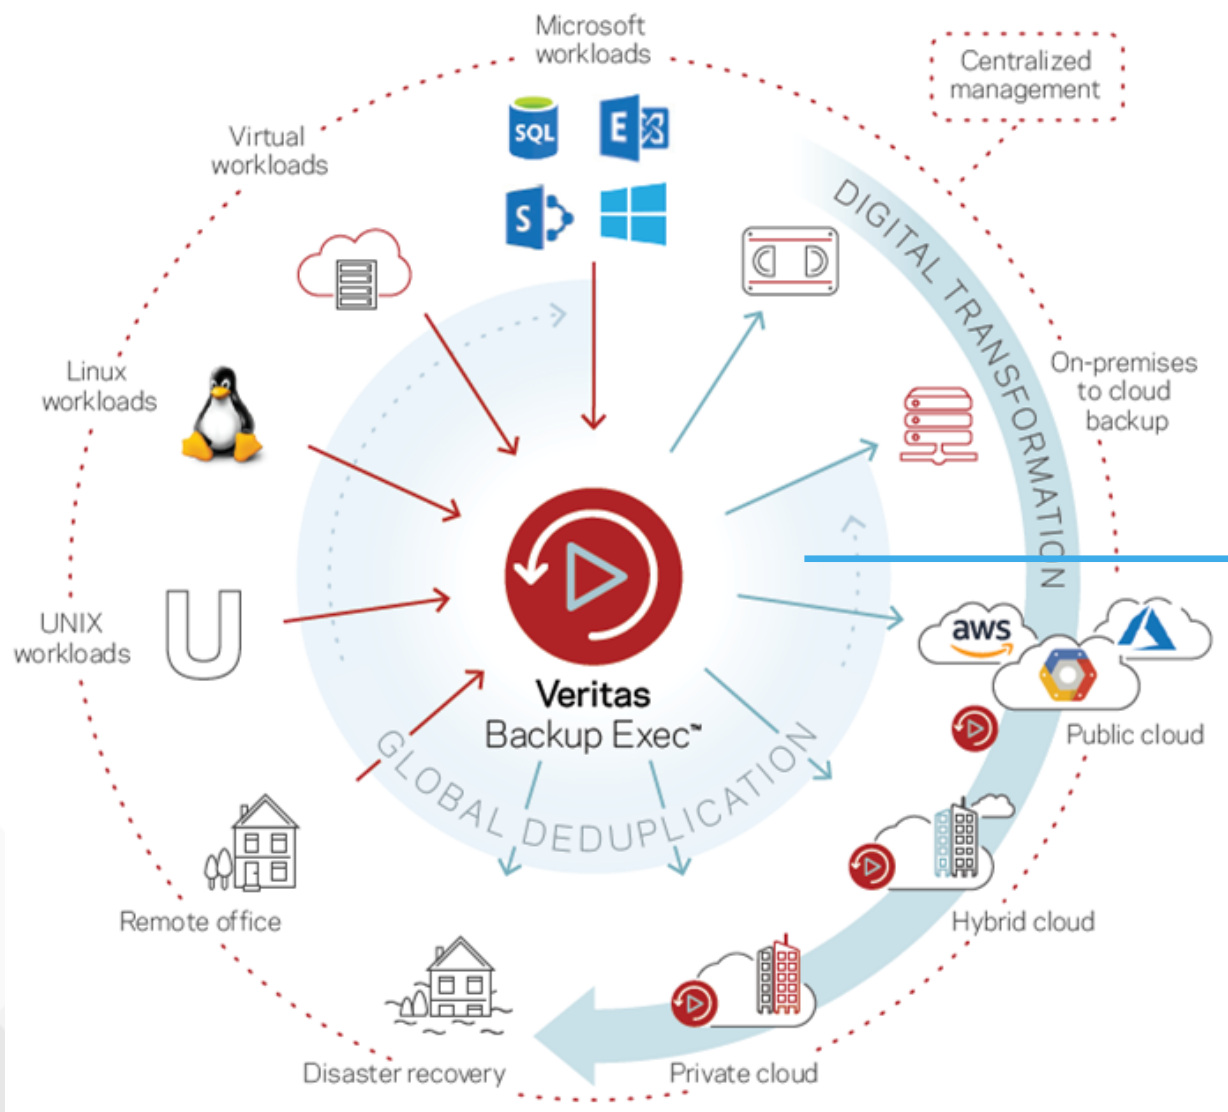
Microsoft workloads

Centralized management

Virtual workloads

SQL

E

S

DIGITAL TRANSFORMATION

On-premises to cloud backup

Linux workloads

UNIX workloads

Veritas Backup Exec™

aws

Public cloud

GLOBAL DEDUPLICATION

Remote office

Hybrid cloud

Disaster recovery

Private cloud